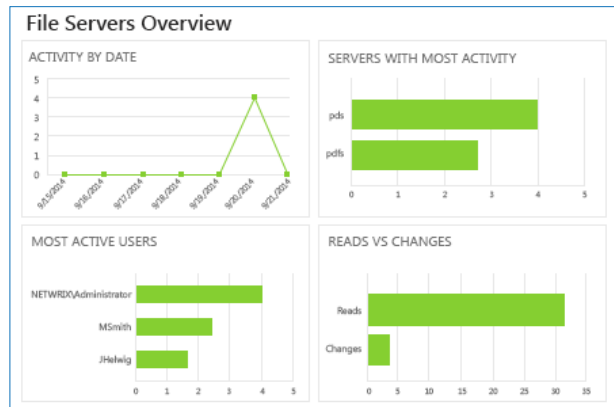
File Servers Overview

ACTIVITY BY DATE

5
4
3
2
1
0

9/15/2014 9/16/2014 9/17/2014 9/18/2014 9/19/2014 9/20/2014 9/21/2014

SERVERS WITH MOST ACTIVITY

pds
pdfs

0 1 2 3 4 5

MOST ACTIVE USERS

NETWRIX\Administrator
MSmith
JHelwig

0 1 2 3 4 5

READS VS CHANGES

Reads
Changes

0 5 10 15 20 25 30 35